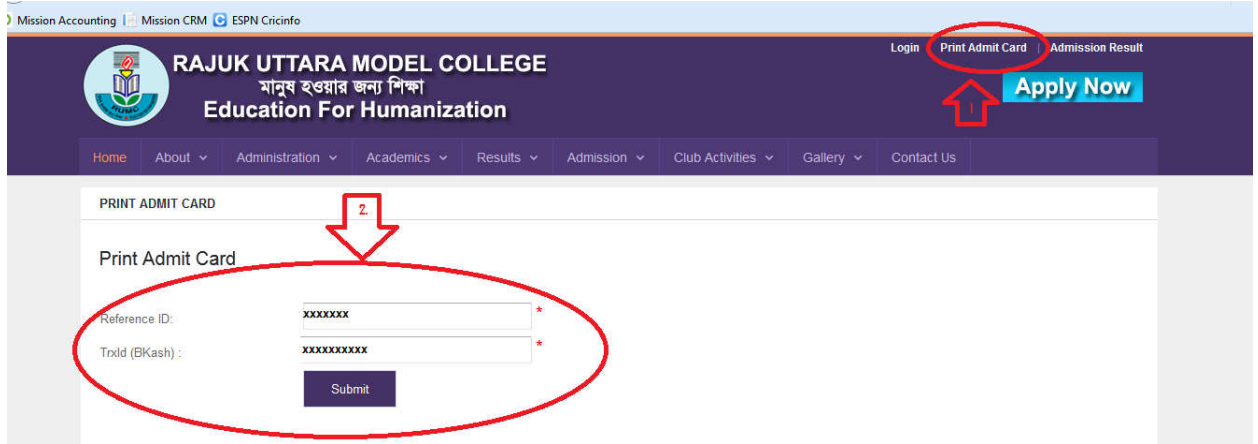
Mission Accounting | Mission CRM | ESPN Cricinfo

RAJUK UTTARA MODEL COLLEGE
মানুষ হওয়ার জন্য শিক্ষা
Education For Humanization

Login | Print Admit Card | Admission Result

1

Apply Now

Home | About | Administration | Academics | Results | Admission | Club Activities | Gallery | Contact Us

PRINT ADMIT CARD

2

Print Admit Card

Reference ID: xxxxxxx *

TrxId (BKash) : xxxxxxxxxx *

Submit